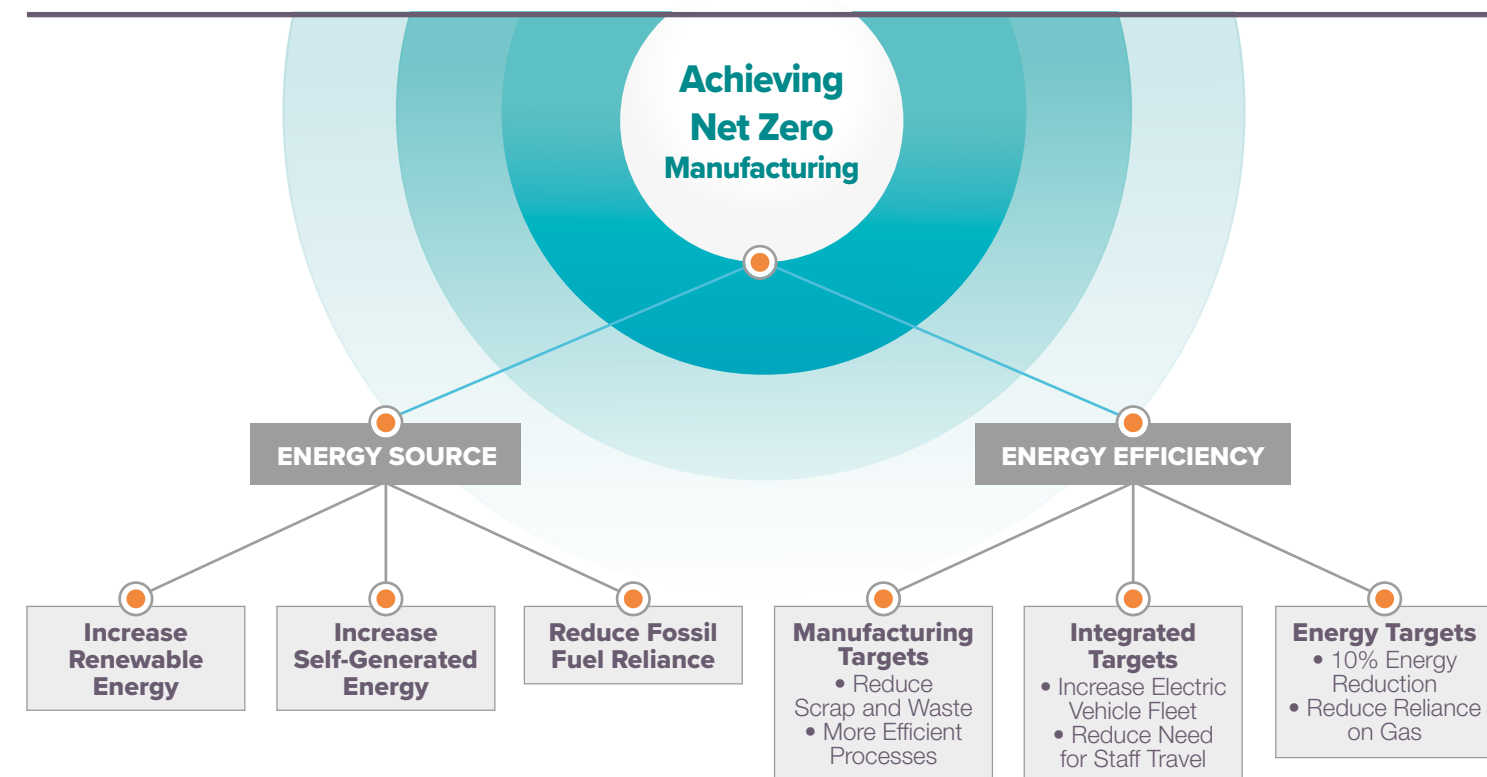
Achieving Net Zero Manufacturing

ENERGY SOURCE

ENERGY EFFICIENCY

Increase Renewable Energy

Increase Self-Generated Energy

Reduce Fossil Fuel Reliance

Manufacturing Targets
• Reduce Scrap and Waste
• More Efficient Processes

Integrated Targets
• Increase Electric Vehicle Fleet
• Reduce Need for Staff Travel

Energy Targets
• 10% Energy Reduction
• Reduce Reliance on Gas